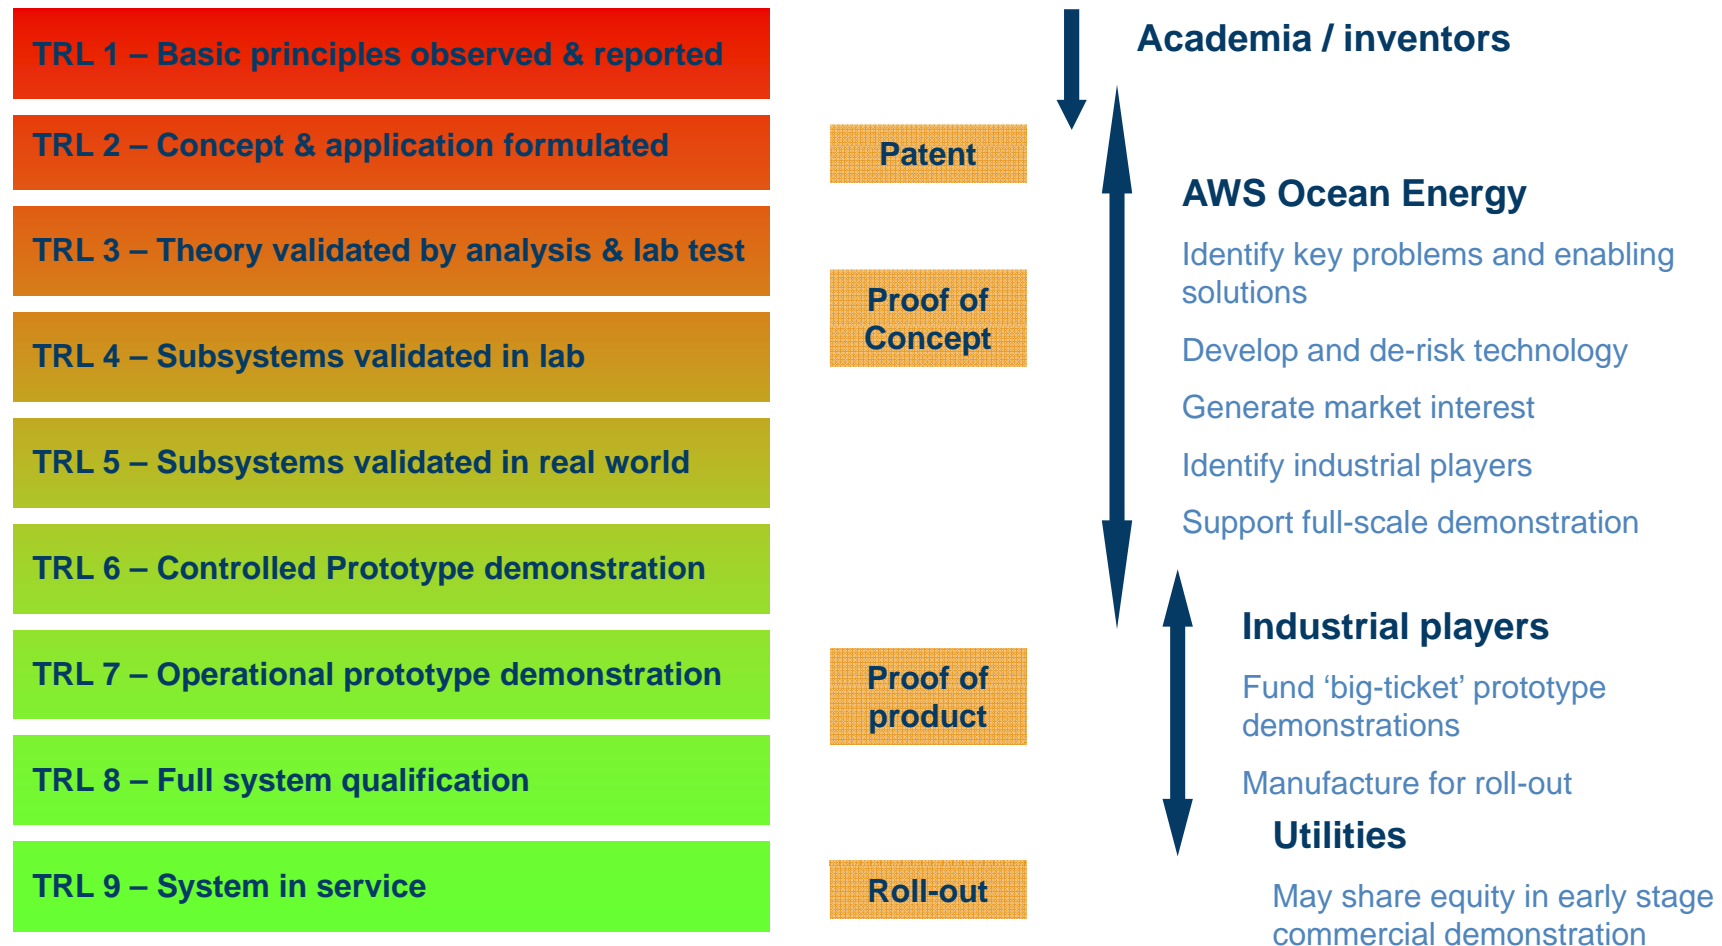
TRL 1 – Basic principles observed & reported

TRL 2 – Concept & application formulated

TRL 3 – Theory validated by analysis & lab test

TRL 4 – Subsystems validated in lab

TRL 5 – Subsystems validated in real world

TRL 6 – Controlled Prototype demonstration

TRL 7 – Operational prototype demonstration

TRL 8 – Full system qualification

TRL 9 – System in service

Patent

Proof of Concept

Proof of product

Roll-out

Academia / inventors

AWS Ocean Energy

Identify key problems and enabling solutions

Develop and de-risk technology

Generate market interest

Identify industrial players

Support full-scale demonstration

Industrial players

Fund ‘big-ticket’ prototype demonstrations

Manufacture for roll-out

Utilities

May share equity in early stage commercial demonstration